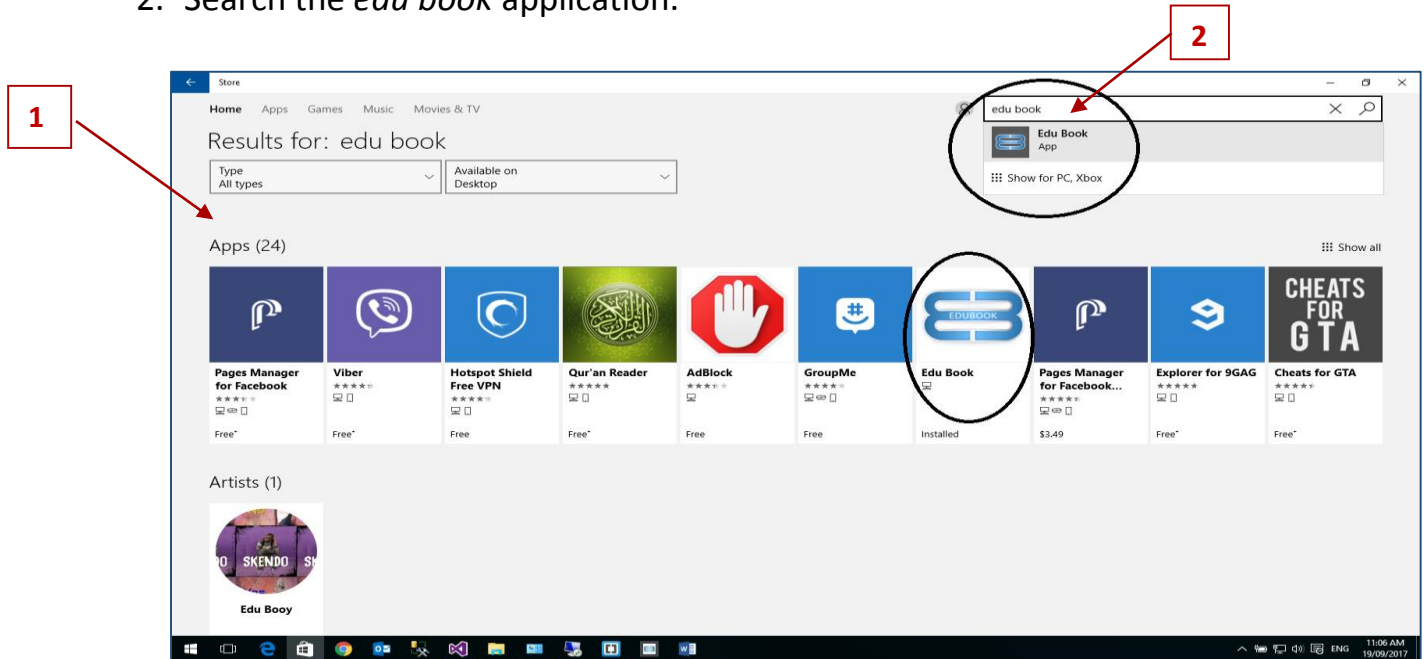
2. Search the *edu book* application.

2

1

Store

Home Apps Games Music Movies & TV

edu book

Edu Book
App

Show for PC, Xbox

Results for: edu book

Type
All types

Available on
Desktop

Apps (24)

Show all

Pages Manager for Facebook
Free*

Viber
Free*

Hotspot Shield Free VPN
Free

Qur'an Reader
Free*

AdBlock
Free

GroupMe
Free

EDUBOOK

Edu Book
Installed

Pages Manager for Facebook...
$3.49

Explorer for 9GAG
Free*

CHEATS FOR GTA

Cheats for GTA
Free*

Artists (1)

SKENDO

Edu Booy

ENG 11:06 AM 19/09/2017